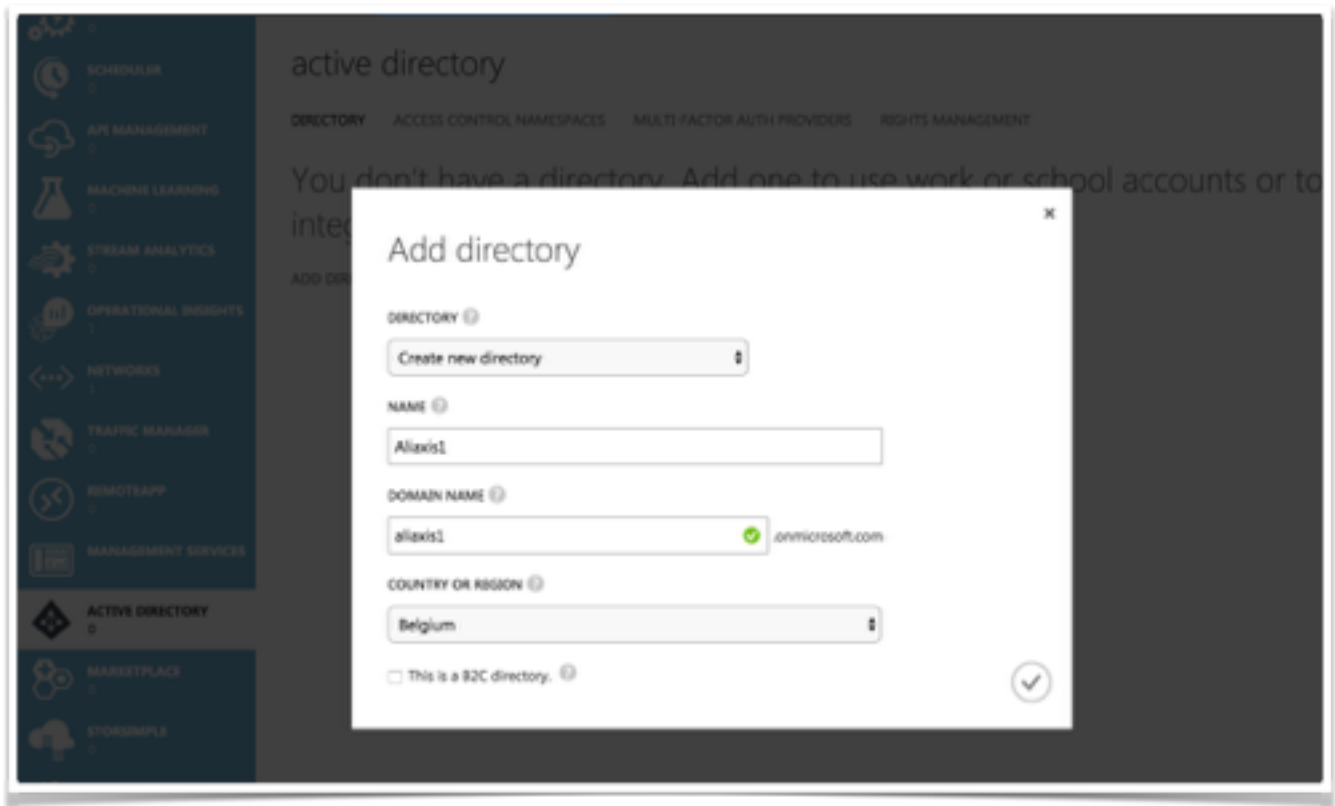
SCHEDULER
0

API MANAGEMENT
0

MACHINE LEARNING
0

STREAM ANALYTICS
0

OPERATIONAL INSIGHTS
1

NETWORKS
1

TRAFFIC MANAGER
0

REMOTEAPP
0

MANAGEMENT SERVICES

ACTIVE DIRECTORY
0

MARKETPLACE
0

STORSIMPLE
0

active directory

DIRECTORY ACCESS CONTROL NAMESPACES MULTI-FACTOR AUTH PROVIDERS RIGHTS MANAGEMENT

You don't have a directory. Add one to use work or school accounts or to integ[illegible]

ADD DIR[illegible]

×

Add directory

DIRECTORY

Create new directory

NAME

Aliaxis1

DOMAIN NAME

aliaxis1 .onmicrosoft.com

COUNTRY OR REGION

Belgium

This is a B2C directory.